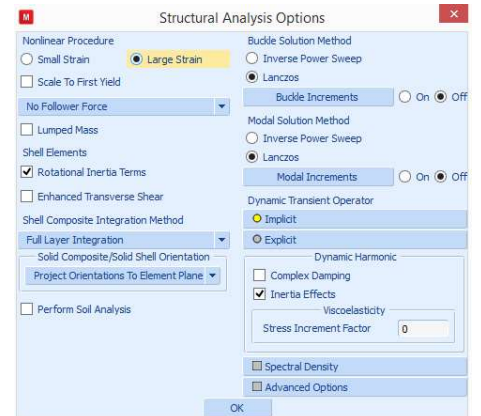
M Structural Analysis Options ×

Nonlinear Procedure
Small Strain
Large Strain
Scale To First Yield
No Follower Force
Lumped Mass
Shell Elements
Rotational Inertia Terms
Enhanced Transverse Shear
Shell Composite Integration Method
Full Layer Integration
Solid Composite/Solid Shell Orientation
Project Orientations To Element Plane
Perform Soil Analysis

Buckle Solution Method
Inverse Power Sweep
Lanczos
Buckle Increments
On
Off
Modal Solution Method
Inverse Power Sweep
Lanczos
Modal Increments
On
Off
Dynamic Transient Operator
Implicit
Explicit
Dynamic Harmonic
Complex Damping
Inertia Effects
Viscoelasticity
Stress Increment Factor 0
Spectral Density
Advanced Options

OK